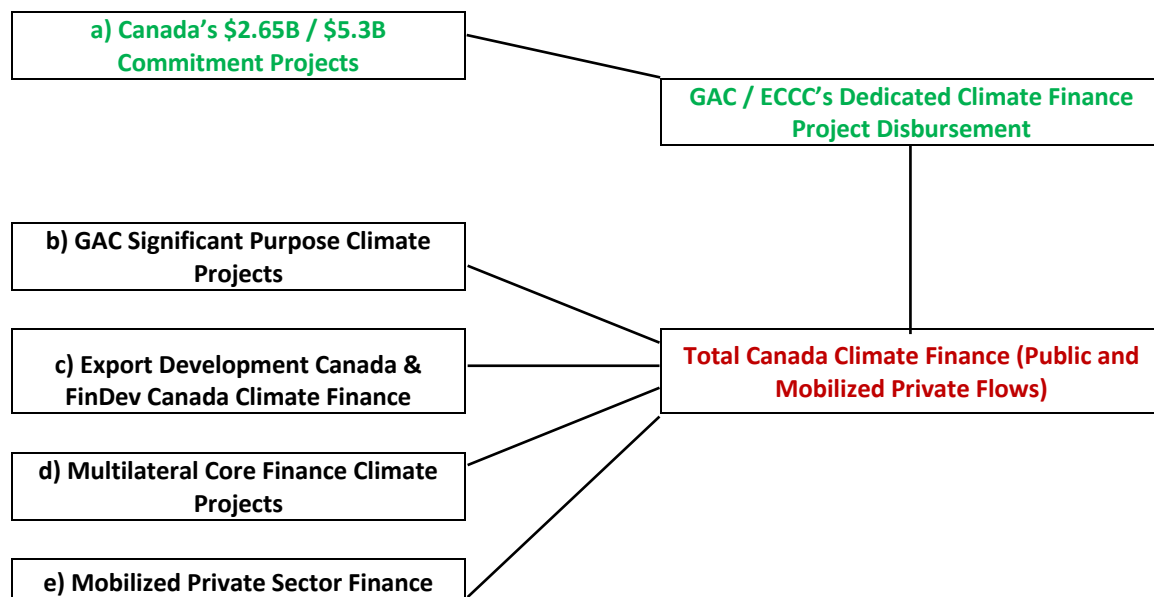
a) Canada's \$2.65B / \$5.3B Commitment Projects

GAC / ECCC's Dedicated Climate Finance Project Disbursement

b) GAC Significant Purpose Climate Projects

c) Export Development Canada & FinDev Canada Climate Finance

d) Multilateral Core Finance Climate Projects

e) Mobilized Private Sector Finance

Total Canada Climate Finance (Public and Mobilized Private Flows)